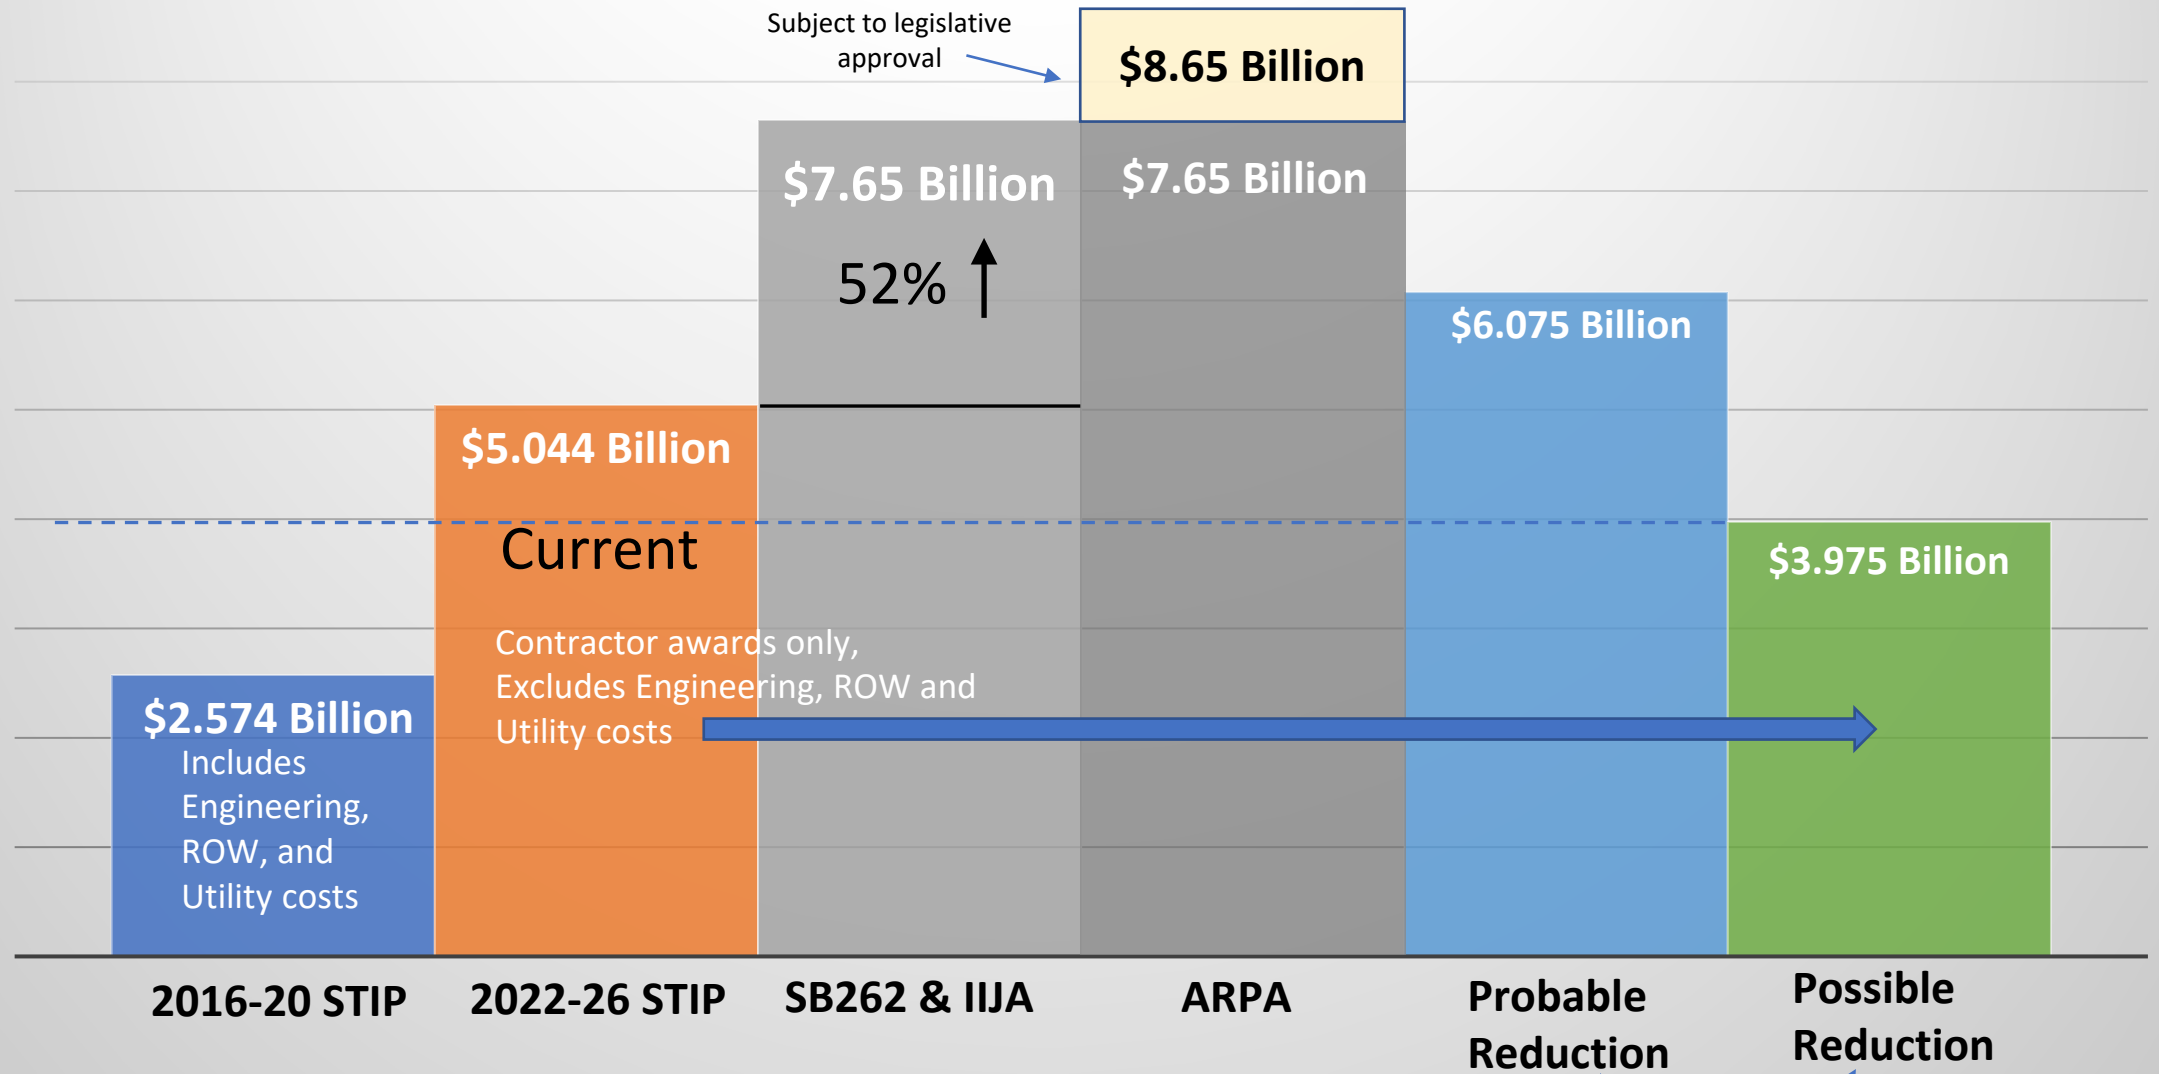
Subject to legislative approval

$8.65 Billion

$7.65 Billion

52%

$7.65 Billion

$6.075 Billion

$5.044 Billion

Current

$3.975 Billion

Contractor awards only, Excludes Engineering, ROW and Utility costs

$2.574 Billion
Includes Engineering, ROW, and Utility costs

2016-20 STIP

2022-26 STIP

SB262 & IIJA

ARPA

Probable Reduction

Possible Reduction